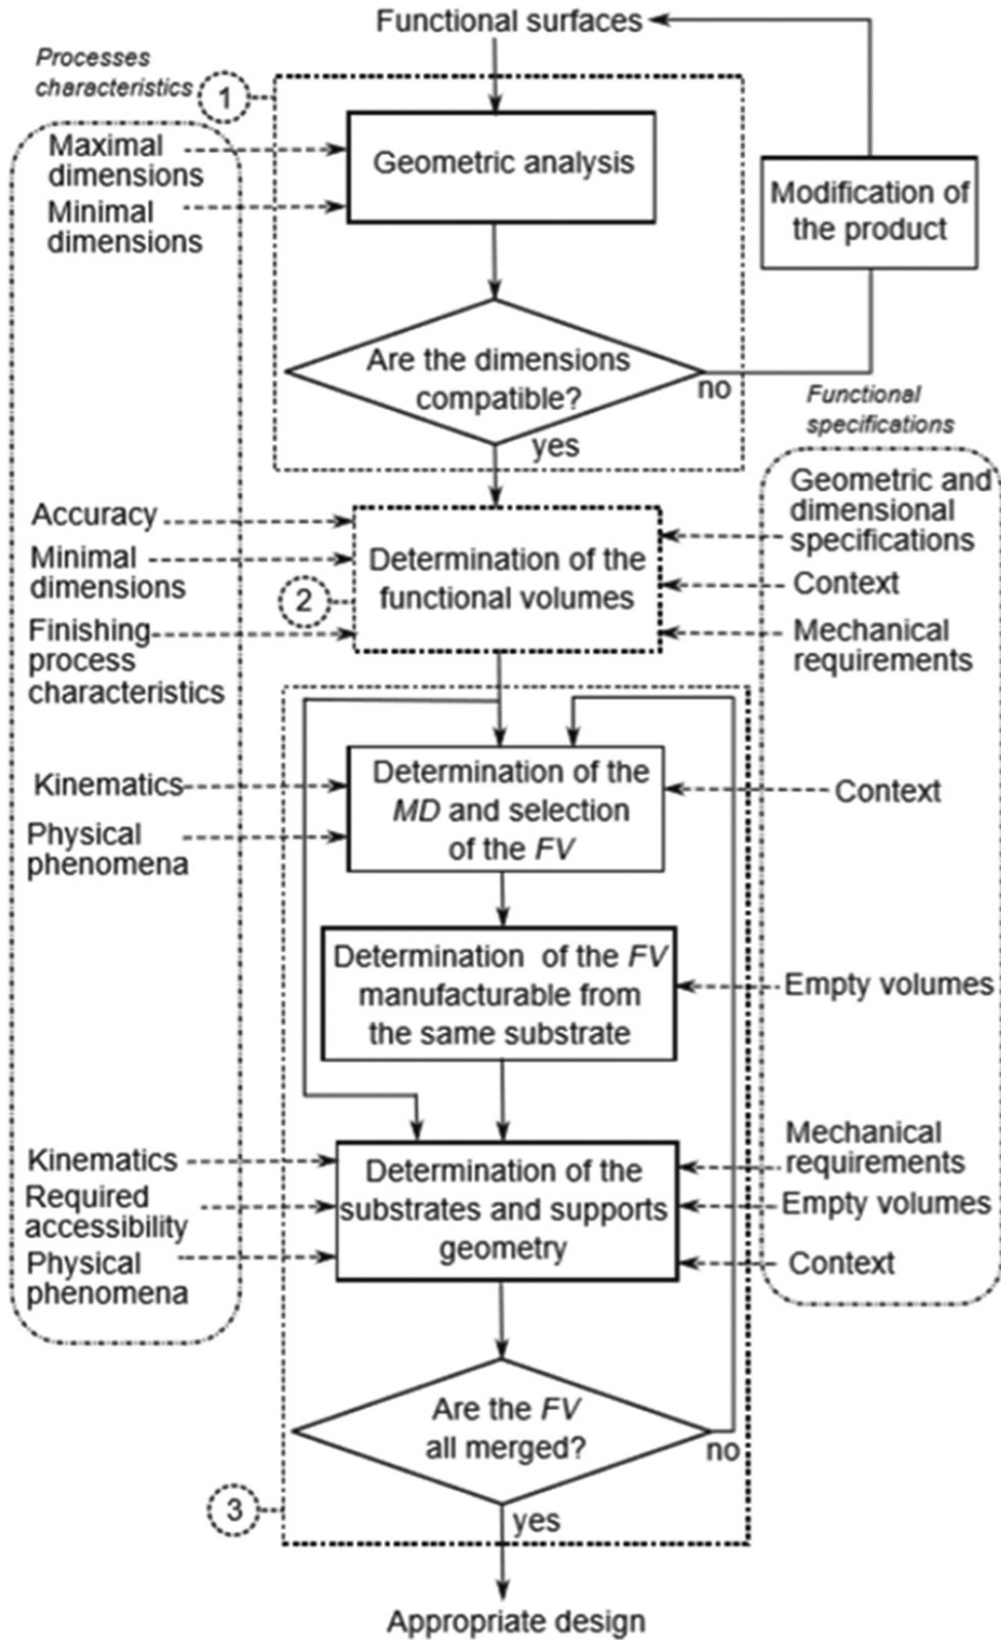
Functional surfaces

Processes characteristics

1

Maximal dimensions

Minimal dimensions

Geometric analysis

Modification of the product

Are the dimensions compatible?

no

yes

Functional specifications

Accuracy

Minimal dimensions

2

Finishing process characteristics

Determination of the functional volumes

Geometric and dimensional specifications

Context

Mechanical requirements

Kinematics

Physical phenomena

Determination of the *MD* and selection of the *FV*

Context

Determination of the *FV* manufacturable from the same substrate

Empty volumes

Kinematics

Required accessibility

Physical phenomena

Determination of the substrates and supports geometry

Mechanical requirements

Empty volumes

Context

Are the *FV* all merged?

no

3

yes

Appropriate design